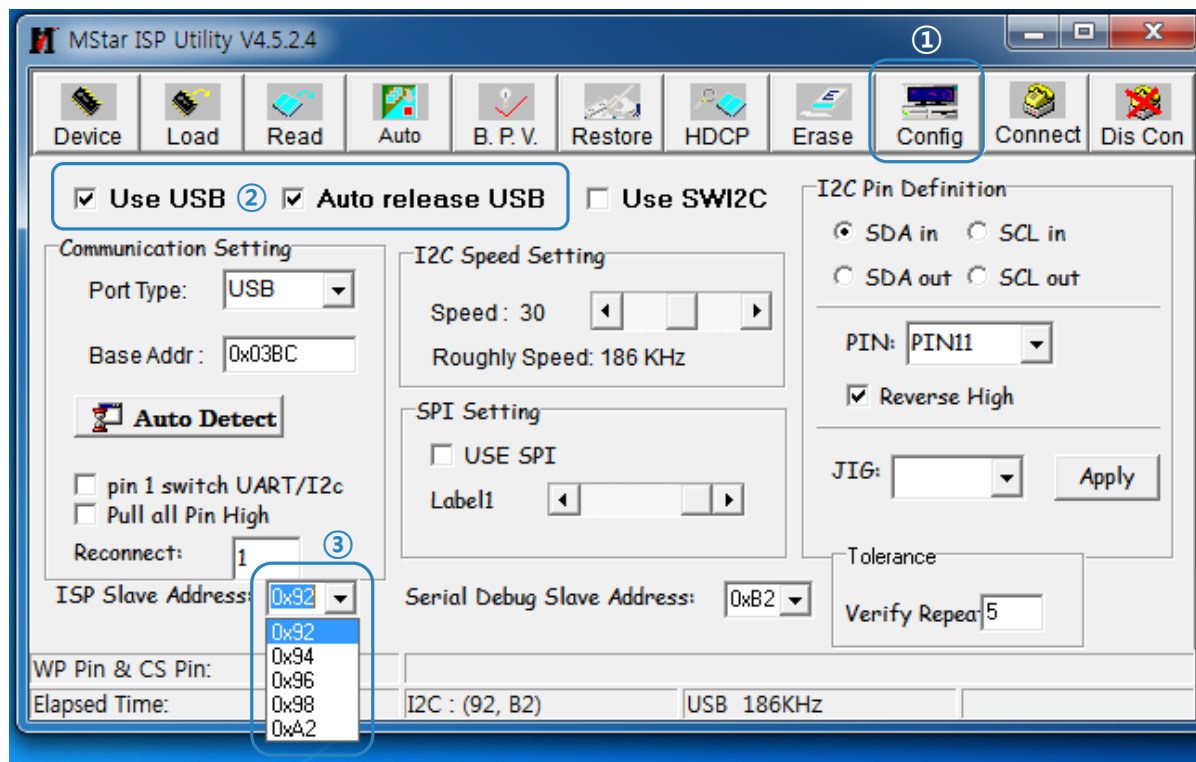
MStar ISP Utility V4.5.2.4

①

Device Load Read Auto B. P. V. Restore HDCP Erase Config Connect Dis Con

☑ Use USB ② ☑ Auto release USB ☐ Use SWI2C

I2C Pin Definition
SDA in SCL in
SDA out SCL out

Communication Setting
Port Type: USB
Base Addr: 0x03BC
Auto Detect
☐ pin 1 switch UART/I2c
☐ Pull all Pin High
Reconnect: 1

I2C Speed Setting
Speed: 30
Roughly Speed: 186 KHz

SPI Setting
☐ USE SPI
Label1

PIN: PIN11
☑ Reverse High

JIG: Apply

Tolerance
Verify Repea 5

③
ISP Slave Address: 0x92
0x92
0x94
0x96
0x98
0xA2

Serial Debug Slave Address: 0xB2

WP Pin & CS Pin:
Elapsed Time: I2C : (92, B2) USB 186KHz